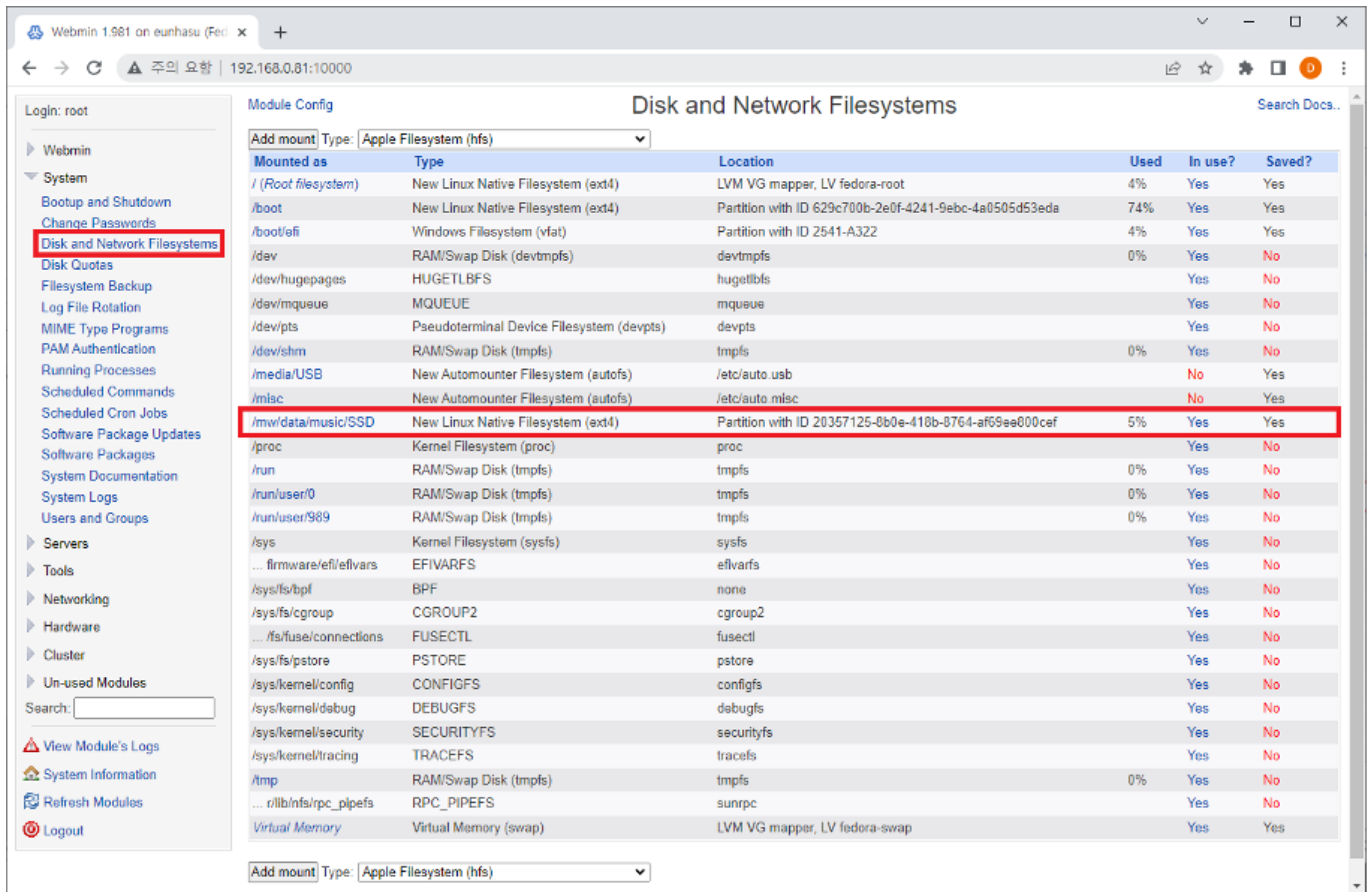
Webmin 1.981 on eunhasu (Fed ×

주의 요함 | 192.168.0.81:10000

Login: root

Webmin
System
Bootup and Shutdown
Change Passwords
Disk and Network Filesystems
Disk Quotas
Filesystem Backup
Log File Rotation
MIME Type Programs
PAM Authentication
Running Processes
Scheduled Commands
Scheduled Cron Jobs
Software Package Updates
Software Packages
System Documentation
System Logs
Users and Groups
Servers
Tools
Networking
Hardware
Cluster
Un-used Modules
Search:

View Module's Logs
System Information
Refresh Modules
Logout

Module Config

Disk and Network Filesystems

Search Docs..

Add mount Type: Apple Filesystem (hfs)

| Mounted as | Type | Location | Used | In use? | Saved? |
|---|---|---|---|---|---|
| / (Root filesystem) | New Linux Native Filesystem (ext4) | LVM VG mapper, LV fedora-root | 4% | Yes | Yes |
| /boot | New Linux Native Filesystem (ext4) | Partition with ID 629c700b-2e0f-4241-9ebc-4a0505d53eda | 74% | Yes | Yes |
| /boot/efi | Windows Filesystem (vfat) | Partition with ID 2541-A322 | 4% | Yes | Yes |
| /dev | RAM/Swap Disk (devtmpfs) | devtmpfs | 0% | Yes | No |
| /dev/hugepages | HUGETLBFS | hugetlbfs | | Yes | No |
| /dev/mqueue | MQUEUE | mqueue | | Yes | No |
| /dev/pts | Pseudoterminal Device Filesystem (devpts) | devpts | | Yes | No |
| /dev/shm | RAM/Swap Disk (tmpfs) | tmpfs | 0% | Yes | No |
| /media/USB | New Automounter Filesystem (autofs) | /etc/auto.usb | | No | Yes |
| /misc | New Automounter Filesystem (autofs) | /etc/auto.misc | | No | Yes |
| /mw/data/music/SSD | New Linux Native Filesystem (ext4) | Partition with ID 20357125-8b0e-418b-8764-af69ee800cef | 5% | Yes | Yes |
| /proc | Kernel Filesystem (proc) | proc | | Yes | No |
| /run | RAM/Swap Disk (tmpfs) | tmpfs | 0% | Yes | No |
| /run/user/0 | RAM/Swap Disk (tmpfs) | tmpfs | 0% | Yes | No |
| /run/user/989 | RAM/Swap Disk (tmpfs) | tmpfs | 0% | Yes | No |
| /sys | Kernel Filesystem (sysfs) | sysfs | | Yes | No |
| ... firmware/efi/efivars | EFIVARFS | efivarfs | | Yes | No |
| /sys/fs/bpf | BPF | none | | Yes | No |
| /sys/fs/cgroup | CGROUP2 | cgroup2 | | Yes | No |
| ... /fs/fuse/connections | FUSECTL | fusectl | | Yes | No |
| /sys/fs/pstore | PSTORE | pstore | | Yes | No |
| /sys/kernel/config | CONFIGFS | configfs | | Yes | No |
| /sys/kernel/debug | DEBUGFS | debugfs | | Yes | No |
| /sys/kernel/security | SECURITYFS | securityfs | | Yes | No |
| /sys/kernel/tracing | TRACEFS | tracefs | | Yes | No |
| /tmp | RAM/Swap Disk (tmpfs) | tmpfs | 0% | Yes | No |
| ... r/lib/nfs/rpc_pipefs | RPC_PIPEFS | sunrpc | | Yes | No |
| Virtual Memory | Virtual Memory (swap) | LVM VG mapper, LV fedora-swap | | Yes | Yes |

Add mount Type: Apple Filesystem (hfs)